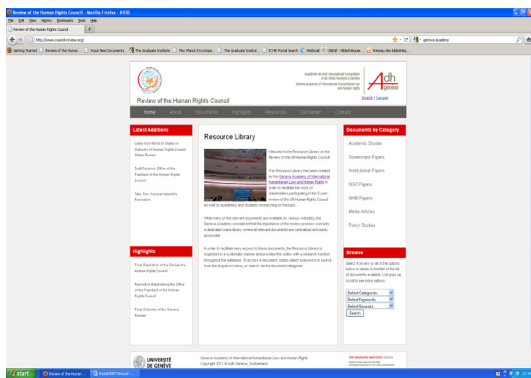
Review of the Human Rights Council - Mozilla Firefox - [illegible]

File Edit View History Bookmarks Tools Help

Review of the Human Rights Council

http://www.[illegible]

geneva academy

Getting Started | Review of the Human... | Excel New Documents... | The Graduate Institute | Max Planck Encyclope... | The Graduate Institut... | ICRC Portal Search | Webmail | UNOG - Bibliothèque | Réseau des bibliothèq...

Review of the Human Rights Council

adh genève

English | Français

Home | About | Documents | Highlights | Resources | Disclaimer | Contact

Latest Additions

Letter from NGOs to States on Reform of Human Rights Council Status Review

Draft Decision, Office of the President of the Human Rights Council

Take Five: Universal Periodic Review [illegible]

Highlights

Final Resolution of the Review the Human Rights Council

Resolution Establishing the Office of the President of the Human Rights Council

Final Outcome of the Geneva Review

Resource Library

Welcome to the Resource Library on the Review of the UN Human Rights Council.

The Resource Library has been created by the Geneva Academy of International Humanitarian Law and Human Rights in order to facilitate the work of stakeholders participating in the 5-year review of the UN Human Rights Council as well as academics and students researching on the topic.

While many of the relevant documents are available on various websites, the Geneva Academy considered that the importance of the review process warrants a dedicated online library where all relevant documents are centralised and easily accessible.

In order to facilitate easy access to these documents, the Resource Library is organised in a systematic manner and provides the visitor with a research function throughout the database. To access a document, simply select keyword or source from the dropdown menu, or search via the document categories.

Documents by Category

Academic Studies

Government Papers

Institutional Papers

NGO Papers

NHRI Papers

Media Articles

Policy Studies

Browse

Select one item or all of the options below to obtain a shortlist or the list of documents available. Let your us scroll to see more options.

Select Categories

Select Keywords

Select Sources

Search

UNIVERSITÉ DE GENÈVE

Geneva Academy of International Humanitarian Law and Human Rights
Copyright 2011 Geneva, Switzerland

THE GRADUATE INSTITUTE | GENEVA

start | Review of the Human... | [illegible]